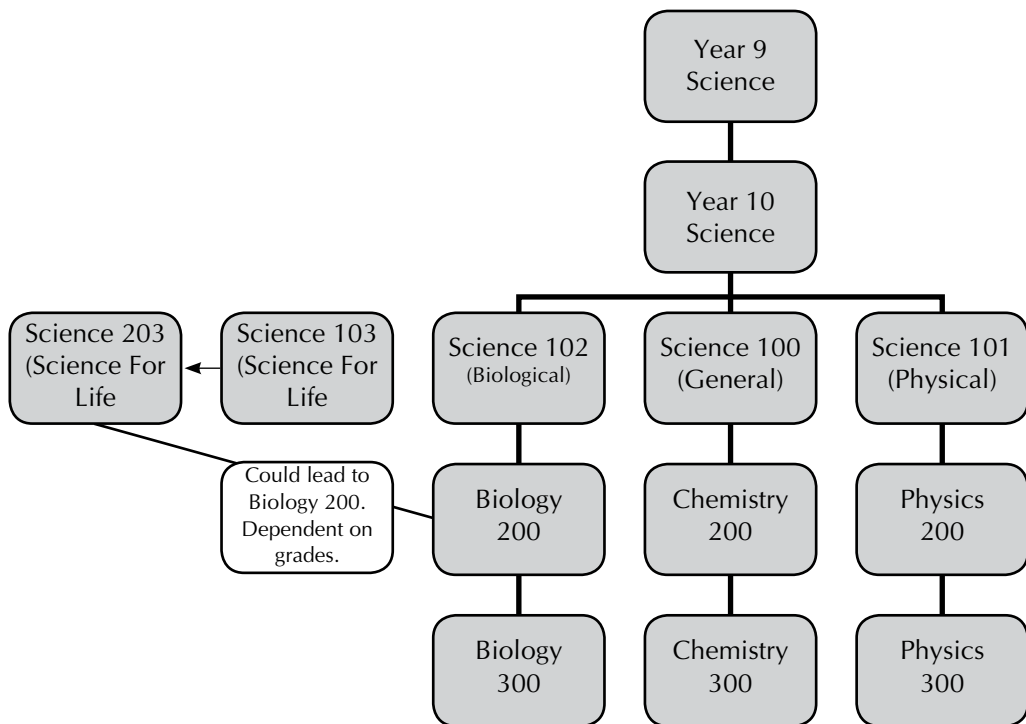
Year 9 Science

Year 10 Science

Science 203 (Science For Life

Science 103 (Science For Life

Science 102 (Biological)

Science 100 (General)

Science 101 (Physical)

Could lead to Biology 200. Dependent on grades.

Biology 200

Chemistry 200

Physics 200

Biology 300

Chemistry 300

Physics 300